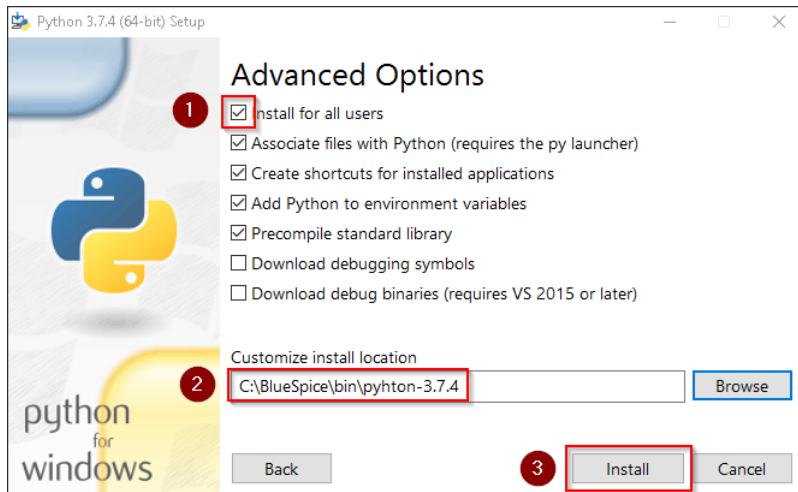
Python 3.7.4 (64-bit) Setup

Advanced Options

1

Install for all users

Associate files with Python (requires the py launcher)

Create shortcuts for installed applications

Add Python to environment variables

Precompile standard library

Download debugging symbols

Download debug binaries (requires VS 2015 or later)

Customize install location

2

C:\BlueSpice\bin\pyhton-3.7.4

Browse

python for windows

Back

3

Install

Cancel